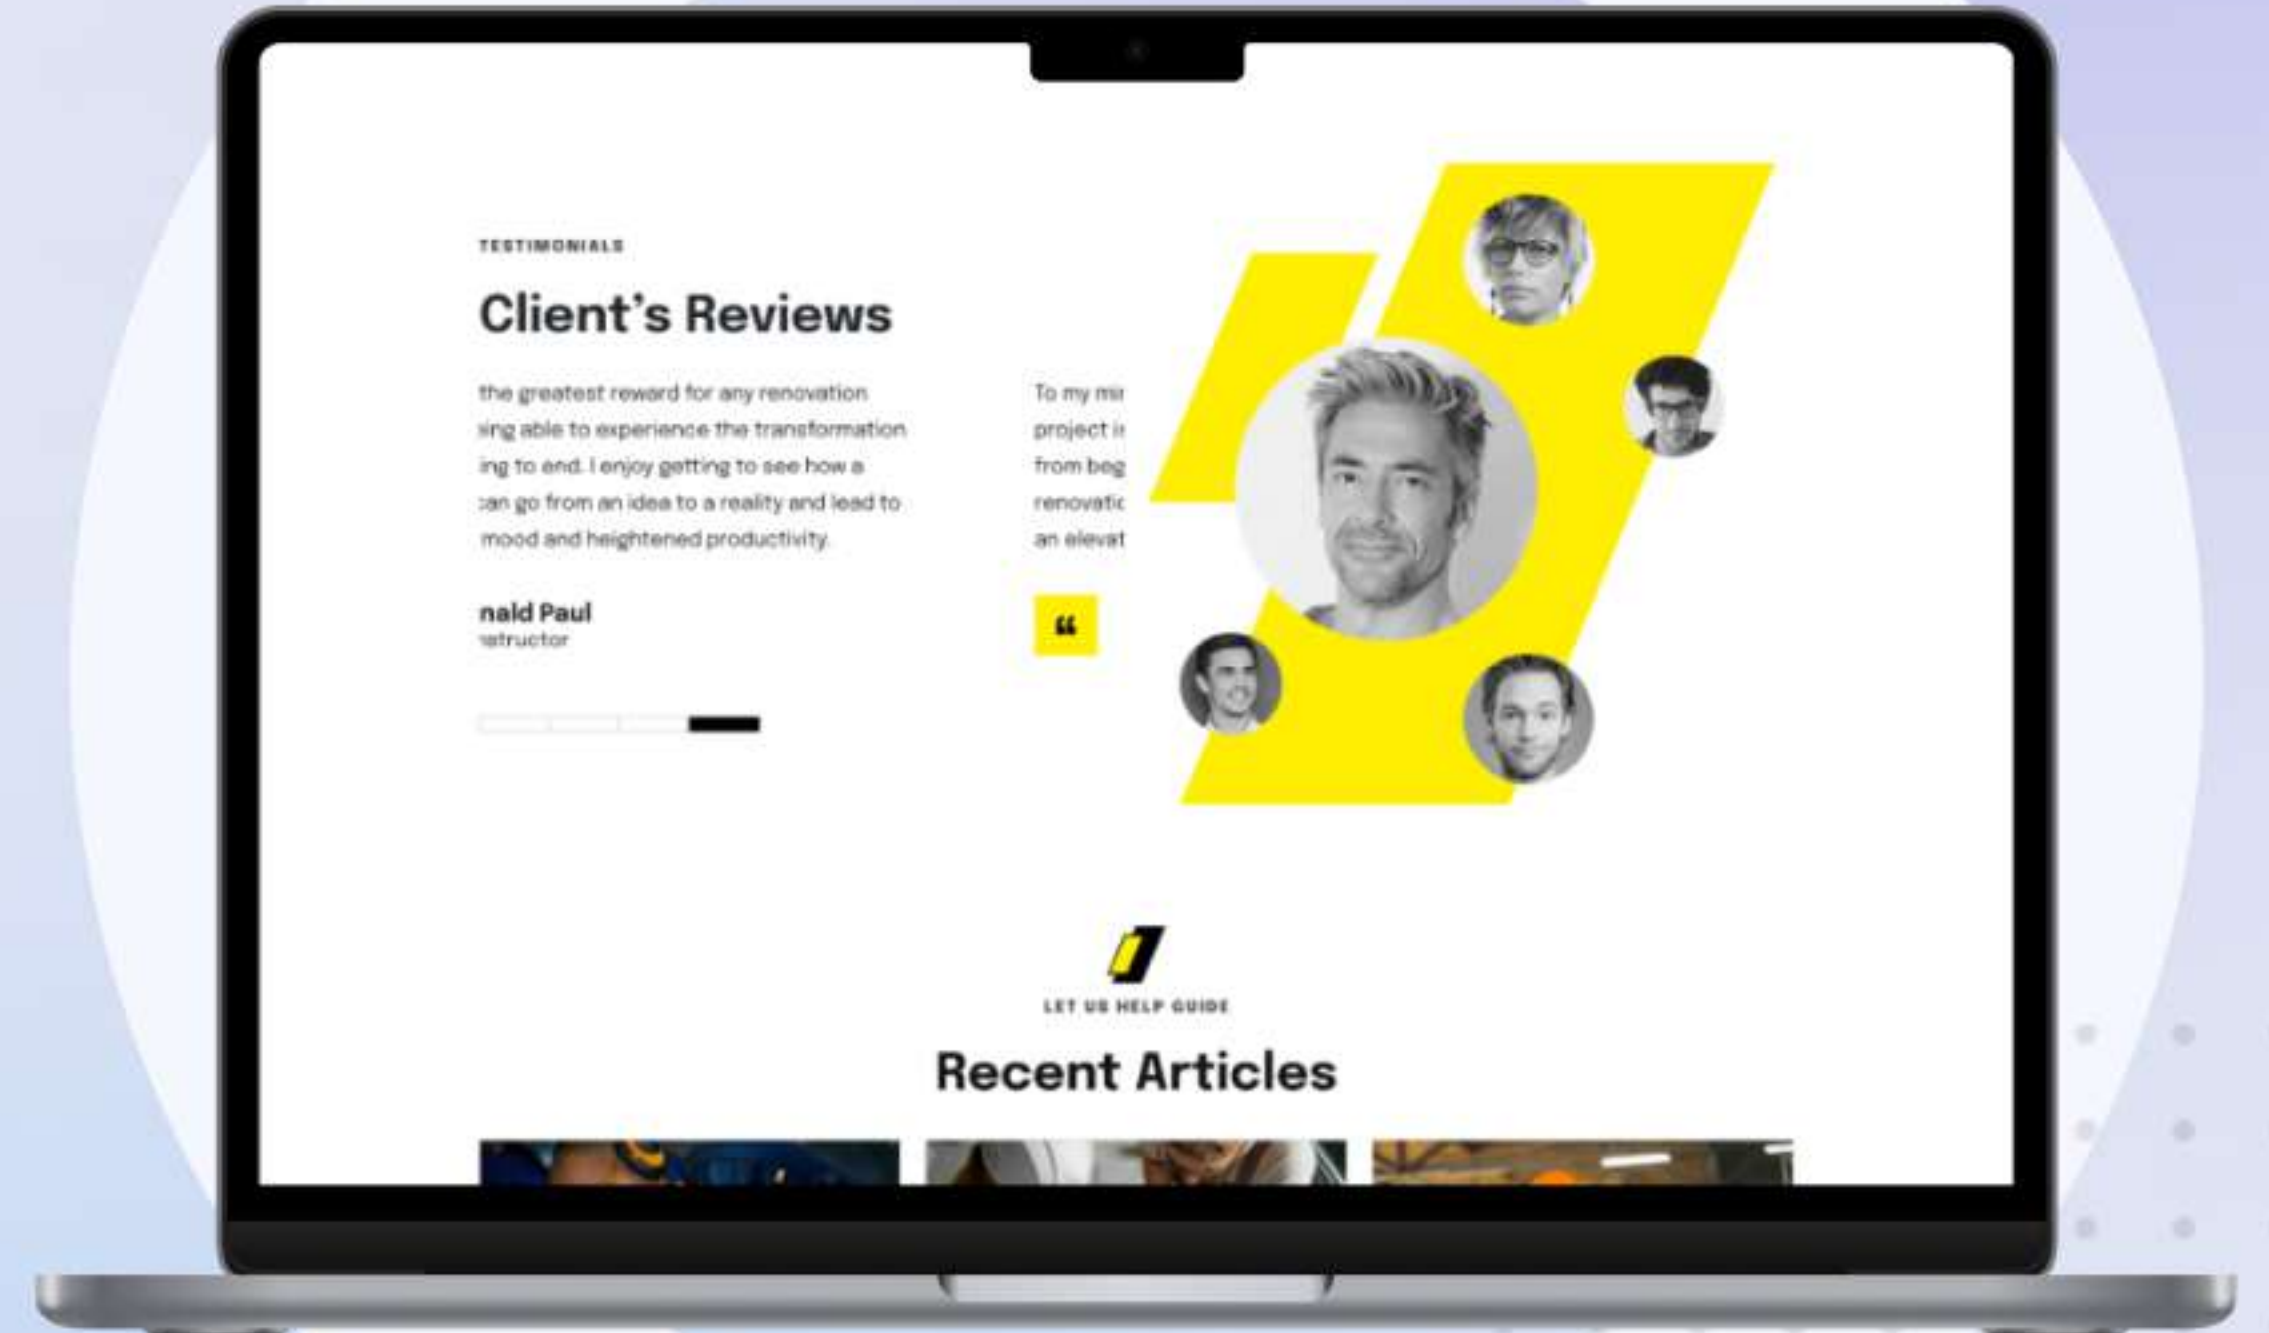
TESTIMONIALS

Client's Reviews

the greatest reward for any renovation ing able to experience the transformation ing to end. I enjoy getting to see how a an go from an idea to a reality and lead to mood and heightened productivity.

nald Paul
structor

To my mi project i from beg renovatic an elevat

“

LET US HELP GUIDE

Recent Articles